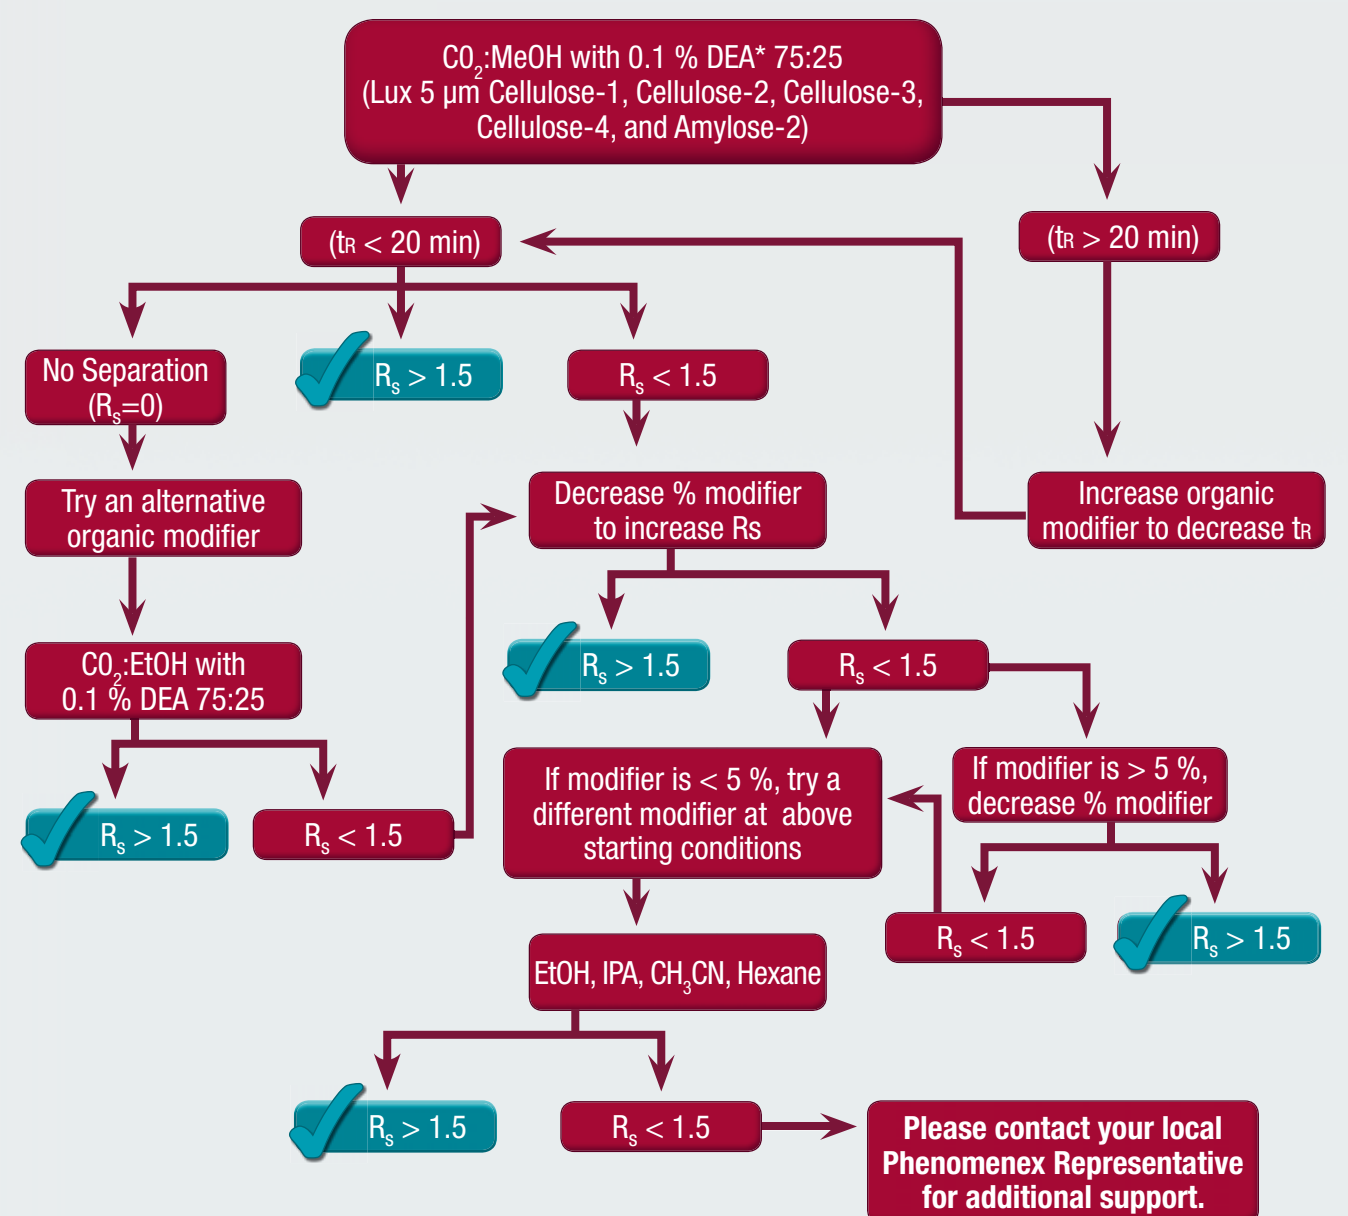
$CO_2$:MeOH with 0.1 % DEA* 75:25 (Lux 5 µm Cellulose-1, Cellulose-2, Cellulose-3, Cellulose-4, and Amylose-2)

($t_R$ < 20 min)

($t_R$ > 20 min)

No Separation ($R_s$=0)

$R_s$ > 1.5

$R_s$ < 1.5

Try an alternative organic modifier

Decrease % modifier to increase Rs

Increase organic modifier to decrease $t_R$

$CO_2$:EtOH with 0.1 % DEA 75:25

$R_s$ > 1.5

$R_s$ < 1.5

$R_s$ > 1.5

$R_s$ < 1.5

If modifier is < 5 %, try a different modifier at above starting conditions

If modifier is > 5 %, decrease % modifier

$R_s$ < 1.5

$R_s$ > 1.5

EtOH, IPA, $CH_3CN$, Hexane

$R_s$ > 1.5

$R_s$ < 1.5

Please contact your local Phenomenex Representative for additional support.